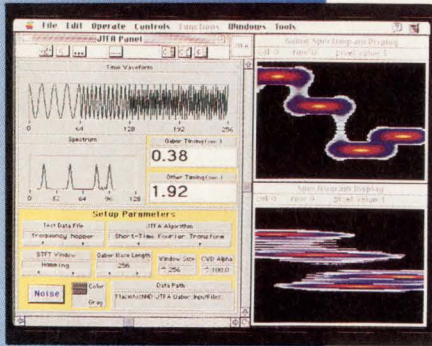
File Edit Operate Controls Functions Windows Tools

JTFA Panel

Time Waveform

0 64 128 192 256

Spectrum

0 32 64 96 128

Gabor Timing (sec.)

0.38

Other Timing (sec.)

1.92

Setup Parameters

Test Data File

Frequency hopper

JTFA Algorithm

Short-Time Fourier Transform

STFT Window

Hamming

Gabor Wave Length

256

Window Size

256

CWD Alpha

100.0

Noise

Color

Gray

Data Path

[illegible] JTFA Gabor Input/Filter

Gabor Spectrogram Display

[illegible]

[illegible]

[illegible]